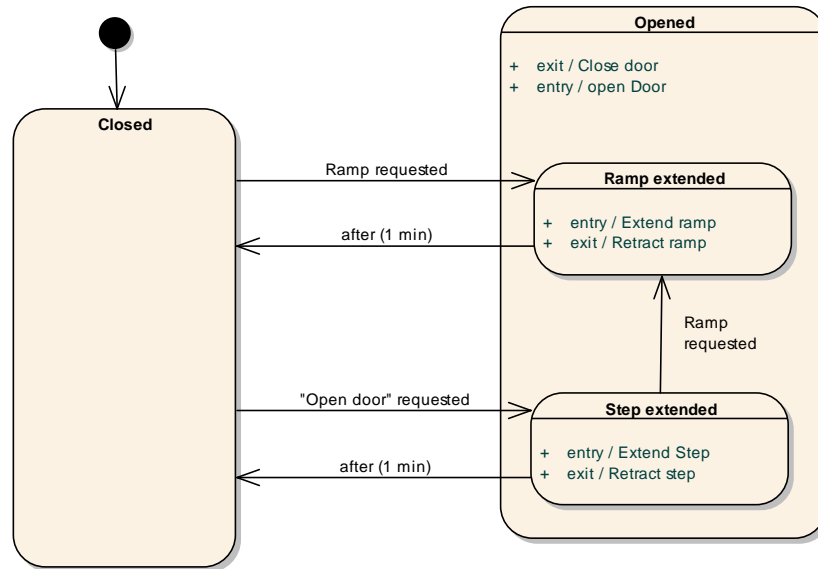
Opened

+ exit / Close door
+ entry / open Door

Closed

Ramp requested

Ramp extended

+ entry / Extend ramp
+ exit / Retract ramp

after (1 min)

Ramp requested

"Open door" requested

Step extended

+ entry / Extend Step
+ exit / Retract step

after (1 min)